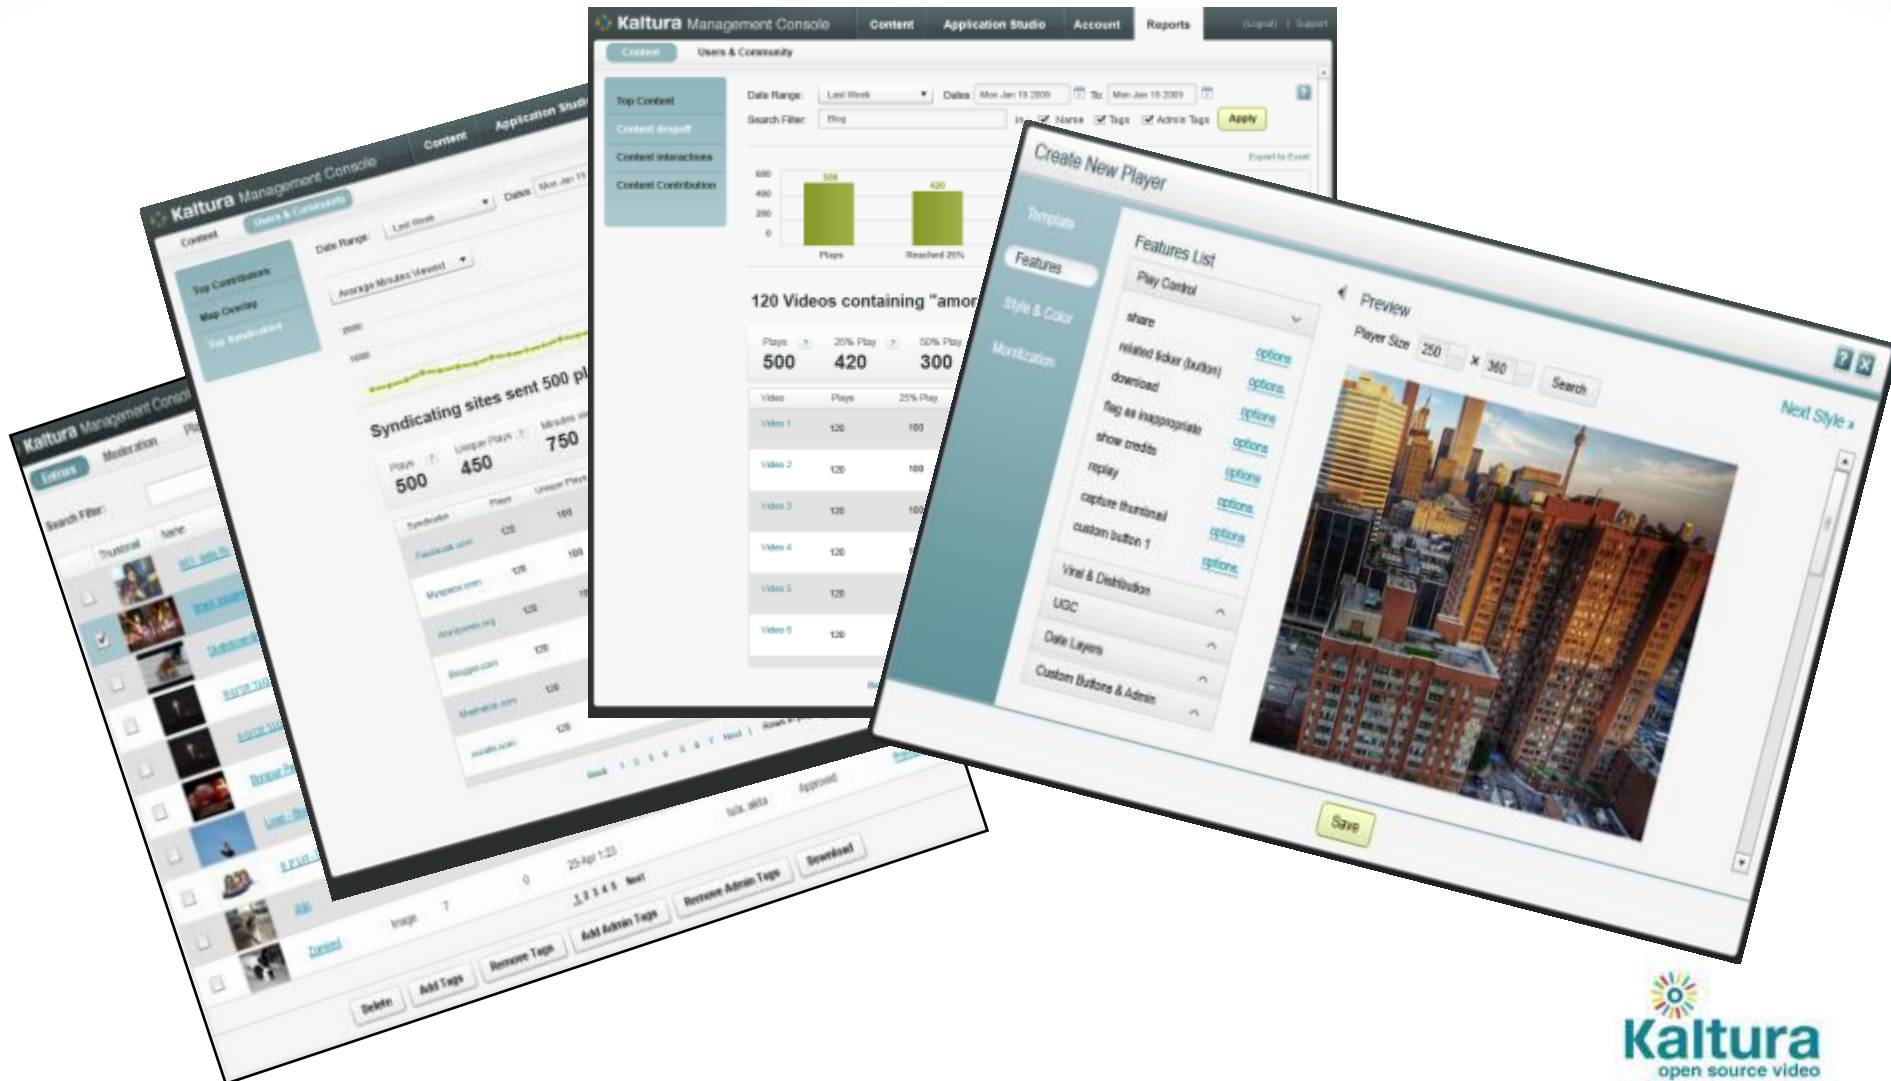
Kaltura Management Console
Content
Application Studio
Account
Reports
Logout | Support
Content
Users & Community
Top Content
Content dropoff
Content interactions
Content Contribution
Date Range: Last Week
Dates: Mon Jan 19 2009 To: Mon Jan 19 2009
Search Filter: Blog
In: Name Tags Admin Tags
Apply
Export to Excel
600
400
200
0
500
420
Plays
Reached 25%
120 Videos containing "amor
Plays 500
25% Play 420
50% Play 300

| Video | Plays | 25% Play |
|---|---|---|
| Video 1 | 120 | 100 |
| Video 2 | 120 | 100 |
| Video 3 | 120 | 100 |
| Video 4 | 120 | |
| Video 5 | 120 | |
| Video 6 | 120 | |

Kaltura Management Console
Content
Application Studio
Content
Users & Community
Date Range: Last Week
Dates: Mon Jan 19
Top Contributors
Map Overlay
Top Syndications
Average Minutes Viewed
2000
1000
Syndicating sites sent 500 pl
Plays 500
Unique Plays 450
Minutes viewed 750

| Syndicator | Plays | Unique Plays |
|---|---|---|
| Facebook.com | 120 | 100 |
| Myspace.com | 120 | 100 |
| Wordpress.org | 120 | |
| Blogger.com | 120 | |
| Mashable.com | 120 | |
| Mooble.com | 120 | |

Back 1 2 3 4 5 6 7 Next
Kaltura Management Console
Entries
Moderation
Search Filter:
Thumbnail
Name
Image 7 0 25-Apr 1:23
1 2 3 4 5 Next
Approved
Delete
Add Tags
Remove Tags
Add Admin Tags
Remove Admin Tags
Download
Create New Player
Template
Features
Style & Color
Monetization
Features List
Play Control
share
related ticker (button) options
download options
flag as inappropriate options
show credits options
replay options
capture thumbnail options
custom button 1 options
Viral & Distribution
UGC
Data Layers
Custom Buttons & Admin
Preview
Player Size 250 x 360
Search
Next Style »
Save
Kaltura
open source video